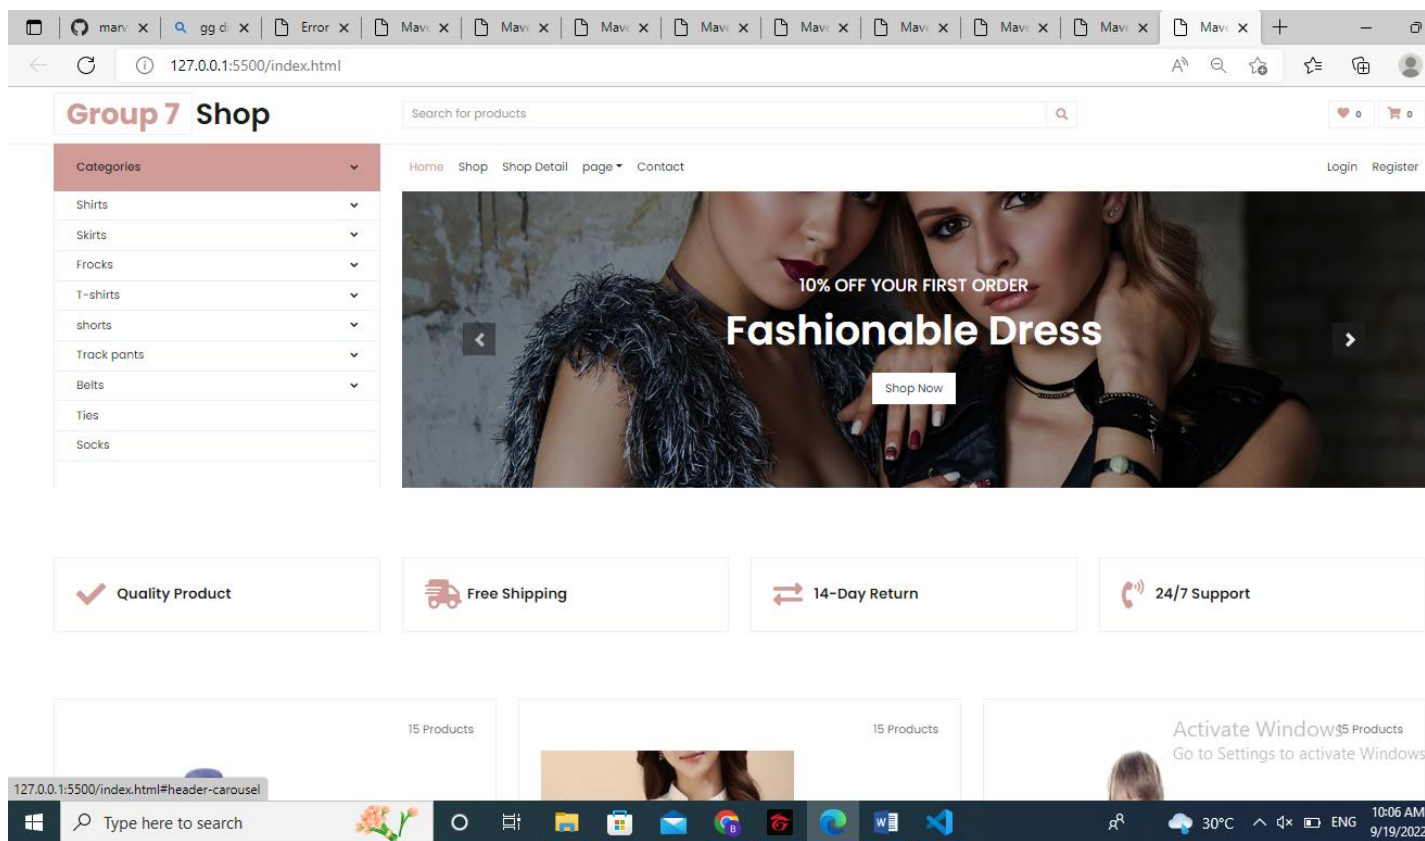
marv × | gg d × | Error × | Mav × | Mav × | Mav × | Mav × | Mav × | Mav × | Mav × | Mav × | Mav × +

127.0.0.1:5500/index.html

Group 7 Shop

Search for products

0 0

Categories

Shirts
Skirts
Frocks
T-shirts
shorts
Track pants
Belts
Ties
Socks

Home Shop Shop Detail page Contact

Login Register

10% OFF YOUR FIRST ORDER

Fashionable Dress

Shop Now

Quality Product

Free Shipping

14-Day Return

24/7 Support

15 Products

15 Products

15 Products

Activate Windows
Go to Settings to activate Windows.

127.0.0.1:5500/index.html#header-carousel

Type here to search

30°C ENG 10:06 AM 9/19/2022